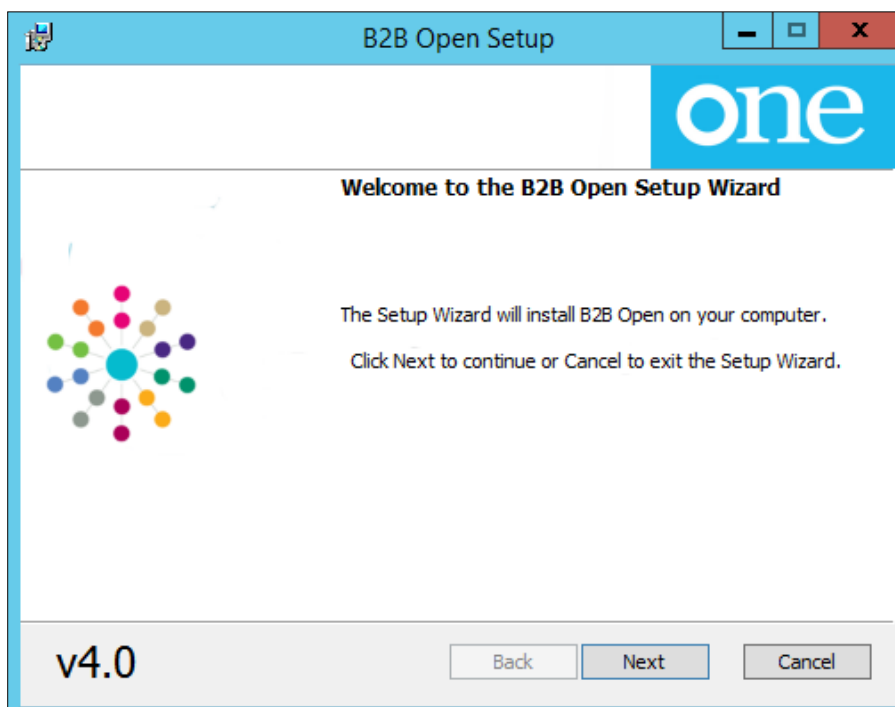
B2B Open Setup

one

Welcome to the B2B Open Setup Wizard

The Setup Wizard will install B2B Open on your computer.

Click Next to continue or Cancel to exit the Setup Wizard.

v4.0

Back

Next

Cancel